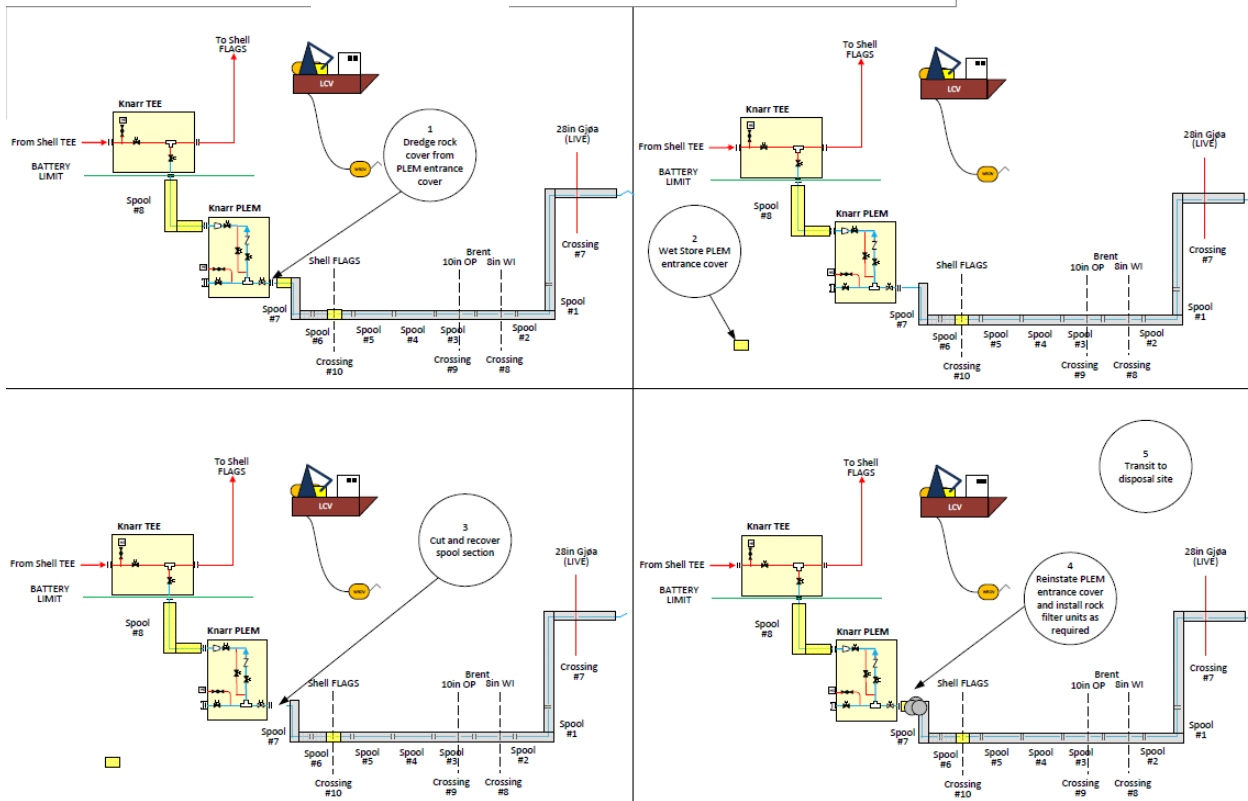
To Shell FLAGS

LCV

Knarr TEE

From Shell TEE

BATTERY LIMIT

Spool #8

Knarr PLEM

1
Dredge rock cover from PLEM entrance cover

28in Gjøa (LIVE)

Crossing #7

Shell FLAGS

Brent
10in OP
8in WI

Spool #1

Spool #7

Spool #6
Spool #5
Spool #4
Spool #3
Spool #2

Crossing #10
Crossing #9
Crossing #8

To Shell FLAGS

LCV

Knarr TEE

From Shell TEE

BATTERY LIMIT

Spool #8

Knarr PLEM

2
Wet Store PLEM entrance cover

28in Gjøa (LIVE)

Crossing #7

Shell FLAGS

Brent
10in OP
8in WI

Spool #1

Spool #7

Spool #6
Spool #5
Spool #4
Spool #3
Spool #2

Crossing #10
Crossing #9
Crossing #8

To Shell FLAGS

LCV

Knarr TEE

From Shell TEE

BATTERY LIMIT

Spool #8

Knarr PLEM

3
Cut and recover spool section

28in Gjøa (LIVE)

Crossing #7

Shell FLAGS

Brent
10in OP
8in WI

Spool #1

Spool #7

Spool #6
Spool #5
Spool #4
Spool #3
Spool #2

Crossing #10
Crossing #9
Crossing #8

5
Transit to disposal site

To Shell FLAGS

LCV

Knarr TEE

From Shell TEE

BATTERY LIMIT

Spool #8

Knarr PLEM

4
Reinstate PLEM entrance cover and install rock filter units as required

28in Gjøa (LIVE)

Crossing #7

Shell FLAGS

Brent
10in OP
8in WI

Spool #1

Spool #7

Spool #6
Spool #5
Spool #4
Spool #3
Spool #2

Crossing #10
Crossing #9
Crossing #8